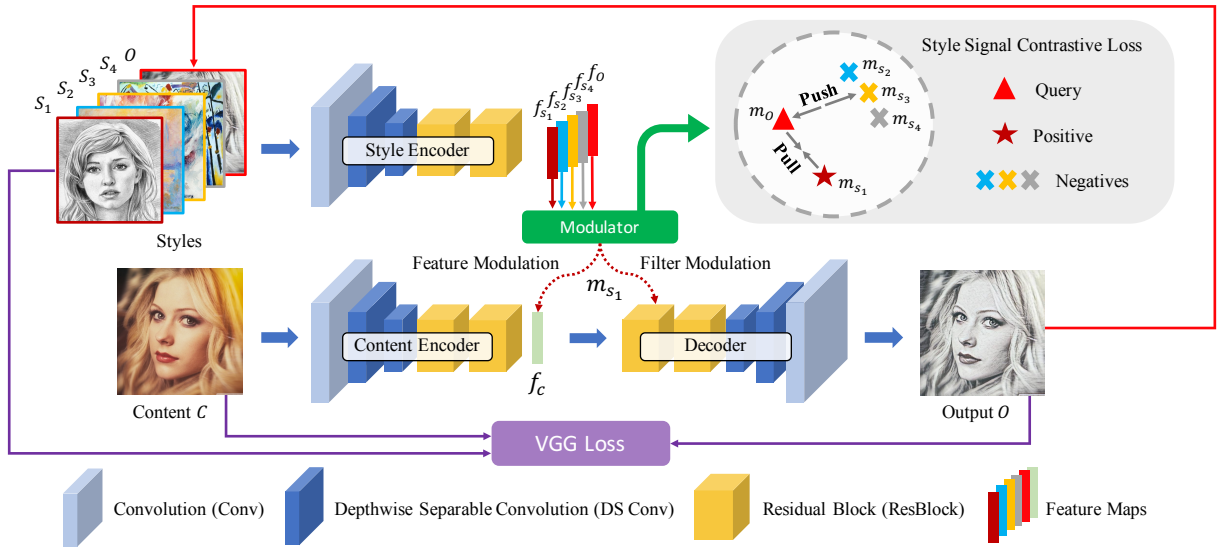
$S_1$ $S_2$ $S_3$ $S_4$ $O$

Styles

Style Encoder

$f_{s_1}$ $f_{s_2}$ $f_{s_3}$ $f_{s_4}$ $f_O$

Modulator

Style Signal Contrastive Loss

$m_O$

Push

Pull

$m_{s_2}$ $m_{s_3}$ $m_{s_4}$ $m_{s_1}$

Query

Positive

Negatives

Feature Modulation

Filter Modulation

$m_{s_1}$

Content Encoder

$f_c$

Decoder

Content $C$

Output $O$

VGG Loss

Convolution (Conv)

Depthwise Separable Convolution (DS Conv)

Residual Block (ResBlock)

Feature Maps